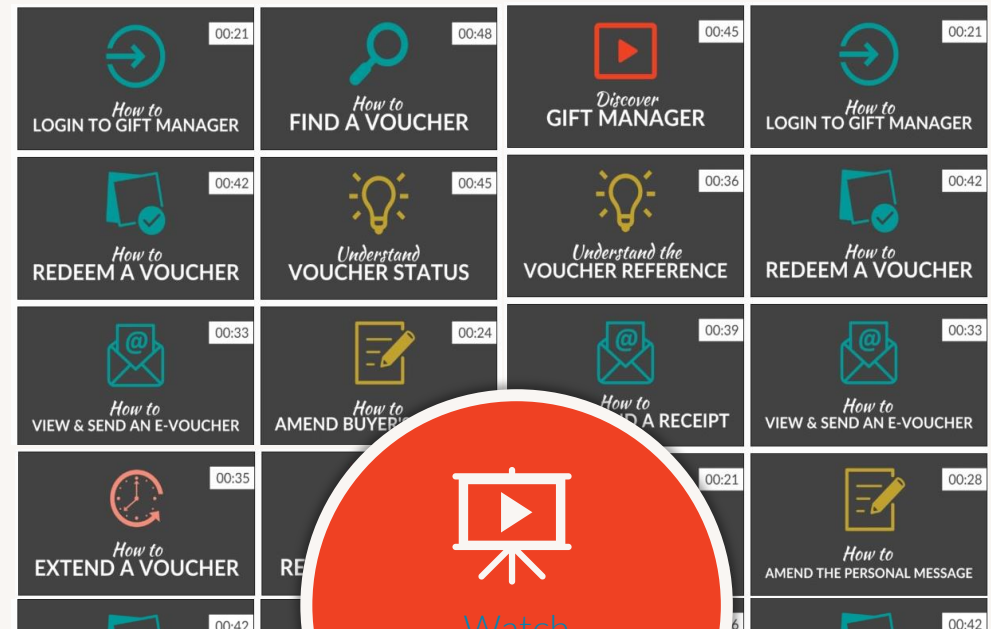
00:21
How to
LOGIN TO GIFT MANAGER

00:48
How to
FIND A VOUCHER

00:45
Discover
GIFT MANAGER

00:21
How to
LOGIN TO GIFT MANAGER

00:42
How to
REDEEM A VOUCHER

00:45
Understand
VOUCHER STATUS

00:36
Understand the
VOUCHER REFERENCE

00:42
How to
REDEEM A VOUCHER

00:33
How to
VIEW & SEND AN E-VOUCHER

00:24
How to
AMEND BUYER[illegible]

00:39
How to
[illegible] A RECEIPT

00:33
How to
VIEW & SEND AN E-VOUCHER

00:35
How to
EXTEND A VOUCHER

RE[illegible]

00:21

00:28
How to
AMEND THE PERSONAL MESSAGE

00:42

Watch